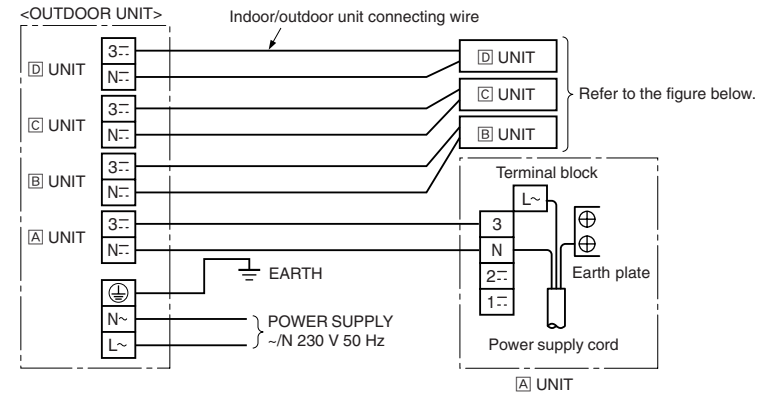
<OUTDOOR UNIT>
Indoor/outdoor unit connecting wire

D UNIT
3⎓
N⎓

C UNIT
3⎓
N⎓

B UNIT
3⎓
N⎓

A UNIT
3⎓
N⎓

⏚
N~
L~

EARTH

POWER SUPPLY
~/N 230 V 50 Hz

D UNIT
C UNIT
B UNIT
Refer to the figure below.

Terminal block
L~
3
N
2⎓
1⎓
Earth plate
Power supply cord
A UNIT